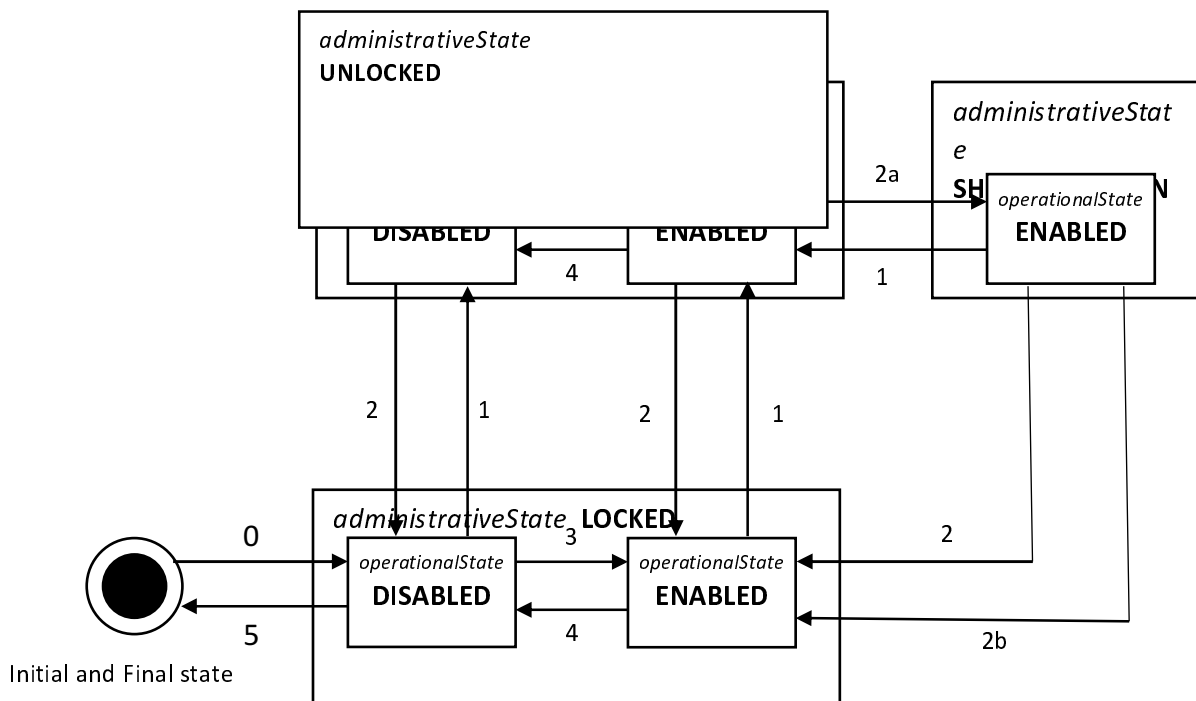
administrativeState
UNLOCKED

DISABLED

ENABLED

4

administrativeStat
e
SH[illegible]N

operationalState
ENABLED

2a

1

2

1

2

1

administrativeState LOCKED

0

operationalState
DISABLED

3

operationalState
ENABLED

2

5

4

2b

Initial and Final state